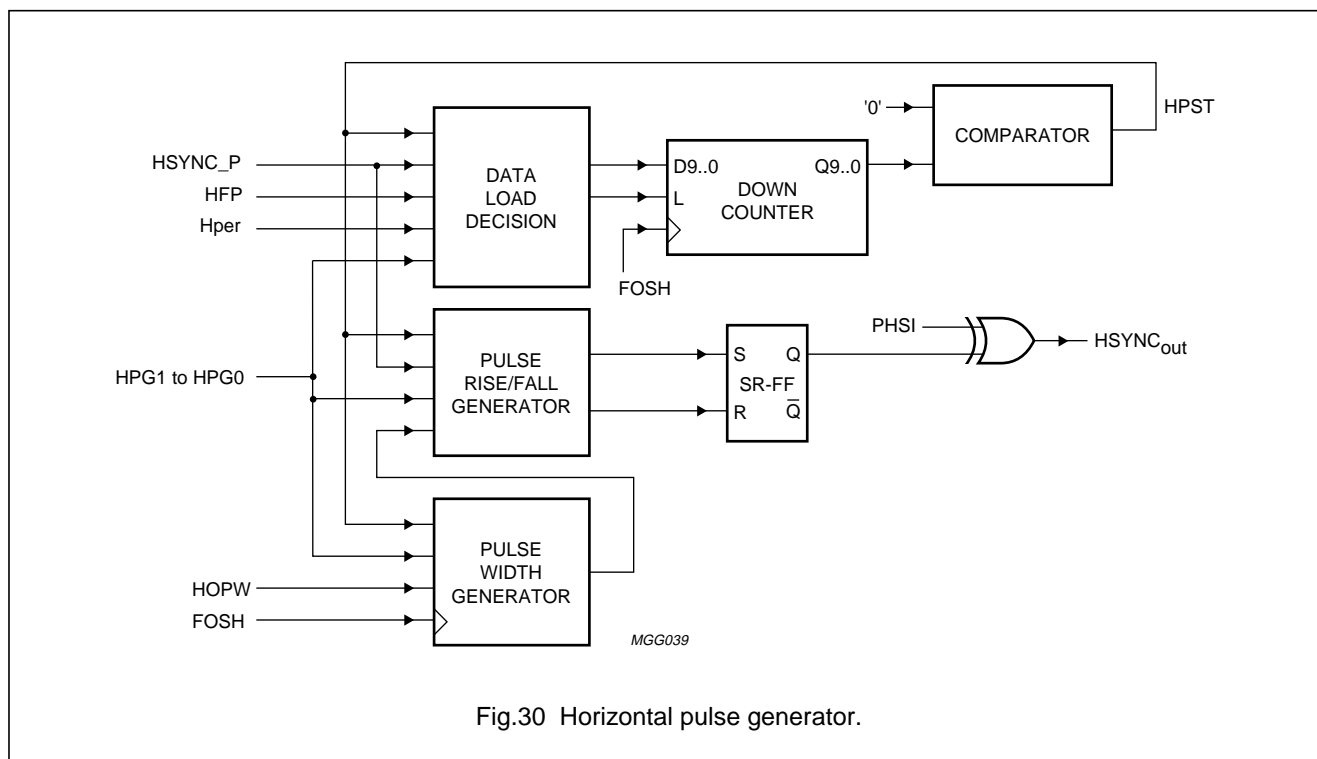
'0'

COMPARATOR

HPST

HSYNC_P

HFP

Hper

DATA LOAD DECISION

D9..0

L

Q9..0

DOWN COUNTER

FOSH

PHSI

HSYNC$_{out}$

HPG1 to HPG0

PULSE RISE/FALL GENERATOR

S

R

Q

$\overline{Q}$

SR-FF

PULSE WIDTH GENERATOR

HOPW

FOSH

MGG039

Fig.30 Horizontal pulse generator.